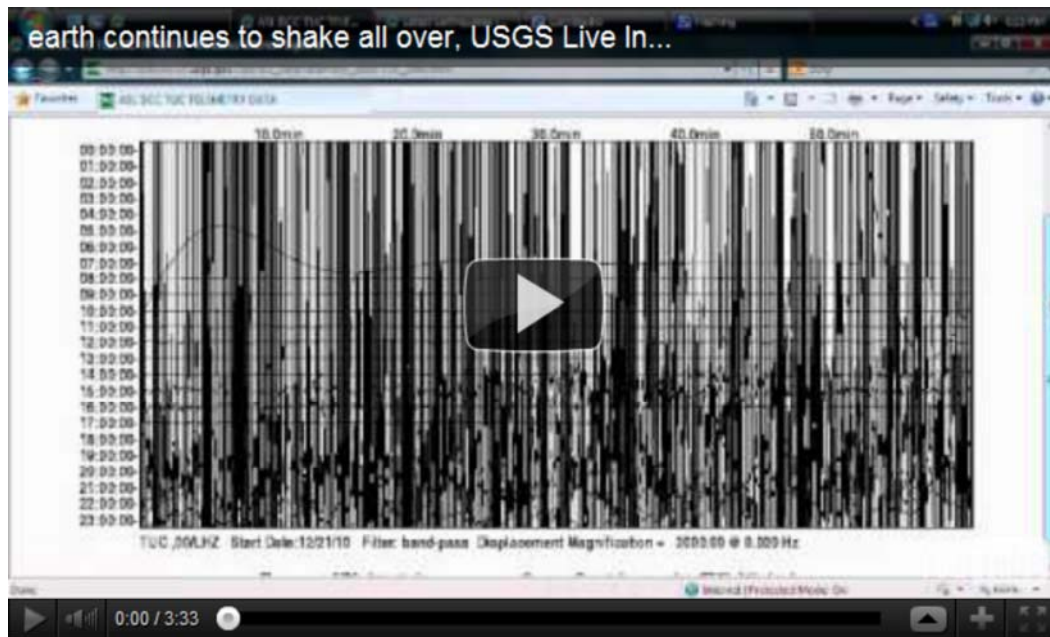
earth continues to shake all over, USGS Live In...

Favorites ASL DCC TUC TELEMETRY DATA

Page Safety Tools

10.0min 20.0min 30.0min 40.0min 50.0min

00:00:00
01:00:00
02:00:00
03:00:00
04:00:00
05:00:00
06:00:00
07:00:00
08:00:00
09:00:00
10:00:00
11:00:00
12:00:00
13:00:00
14:00:00
15:00:00
16:00:00
17:00:00
18:00:00
19:00:00
20:00:00
21:00:00
22:00:00
23:00:00

TUC 00/LHZ Start Date:12/21/10 Filter: band-pass Displacement Magnification = 3000.00 @ 0.000 Hz

Done

Internet | Protected Mode: On

0:00 / 3:33